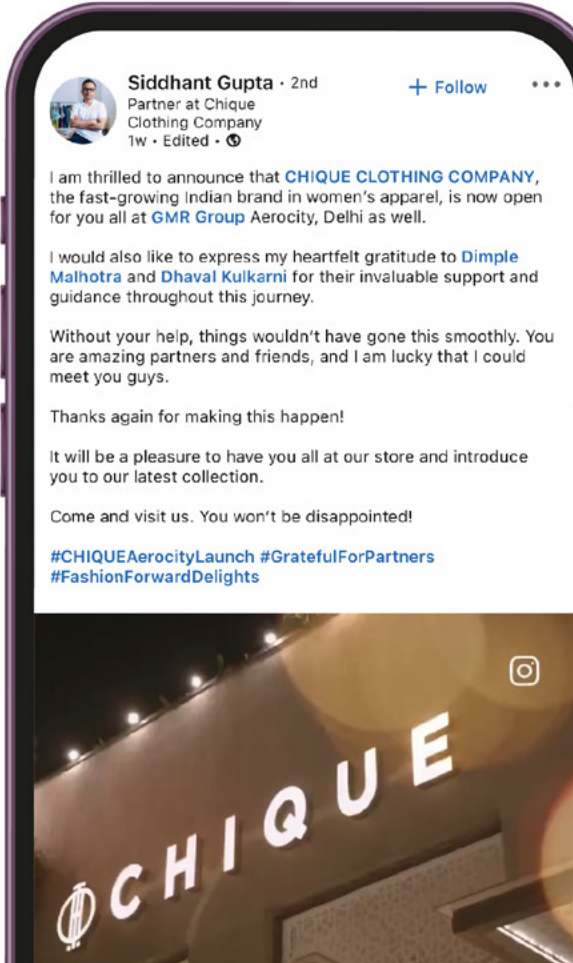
Siddhant Gupta • 2nd
Partner at Chique Clothing Company
1w • Edited •

+ Follow

I am thrilled to announce that CHIQUE CLOTHING COMPANY, the fast-growing Indian brand in women's apparel, is now open for you all at GMR Group Aerocity, Delhi as well.

I would also like to express my heartfelt gratitude to Dimple Malhotra and Dhaval Kulkarni for their invaluable support and guidance throughout this journey.

Without your help, things wouldn't have gone this smoothly. You are amazing partners and friends, and I am lucky that I could meet you guys.

Thanks again for making this happen!

It will be a pleasure to have you all at our store and introduce you to our latest collection.

Come and visit us. You won't be disappointed!

#CHIQUEAerocityLaunch #GratefulForPartners #FashionForwardDelights

CHIQUE